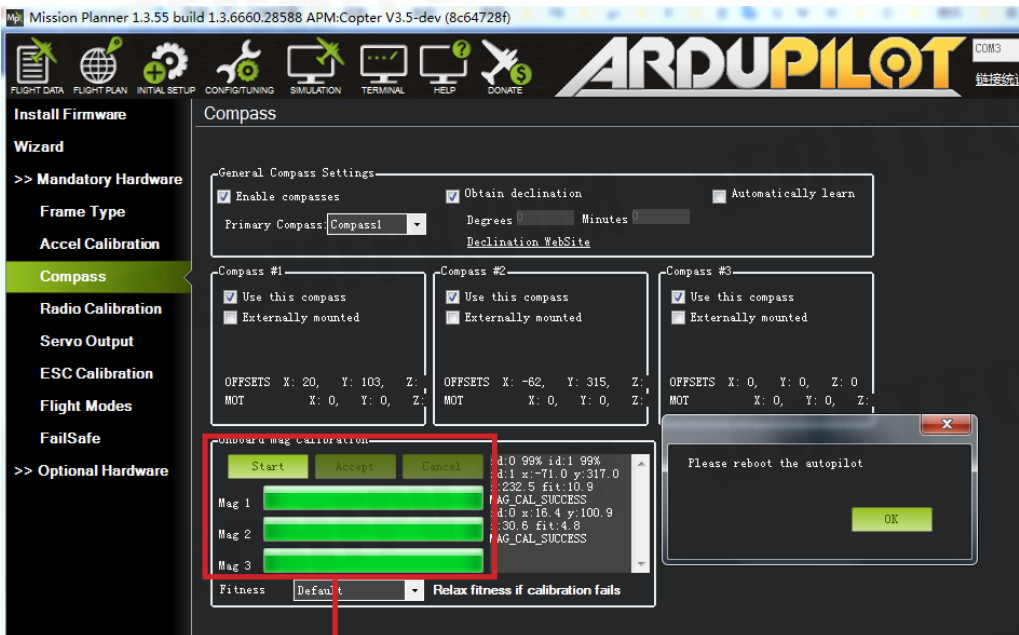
Mission Planner 1.3.55 build 1.3.6660.28588 APM:Copter V3.5-dev (8c64728f)

FLIGHT DATA FLIGHT PLAN INITIAL SETUP CONFIG/TUNING SIMULATION TERMINAL HELP DONATE

ARDUPILOT

COM3

链接统计

Install Firmware
Wizard
>> Mandatory Hardware
Frame Type
Accel Calibration
Compass
Radio Calibration
Servo Output
ESC Calibration
Flight Modes
FailSafe
>> Optional Hardware

Compass

General Compass Settings
Enable compasses
Primary Compass: Compass1
Obtain declination
Degrees 0 Minutes 0
Declination WebSite
Automatically learn

Compass #1
Use this compass
Externally mounted
OFFSETS X: 20, Y: 103, Z:
MOT X: 0, Y: 0, Z:

Compass #2
Use this compass
Externally mounted
OFFSETS X: -62, Y: 315, Z:
MOT X: 0, Y: 0, Z:

Compass #3
Use this compass
Externally mounted
OFFSETS X: 0, Y: 0, Z: 0
MOT X: 0, Y: 0, Z:

Onboard Mag Calibration
Start Accept Cancel
Mag 1
Mag 2
Mag 3
id:0 99% id:1 99%
id:1 x:-71.0 y:317.0
z:232.5 fit:10.9
MAG_CAL_SUCCESS
id:0 x:16.4 y:100.9
z:30.6 fit:4.8
MAG_CAL_SUCCESS
Fitness Default
Relax fitness if calibration fails

Please reboot the autopilot
OK